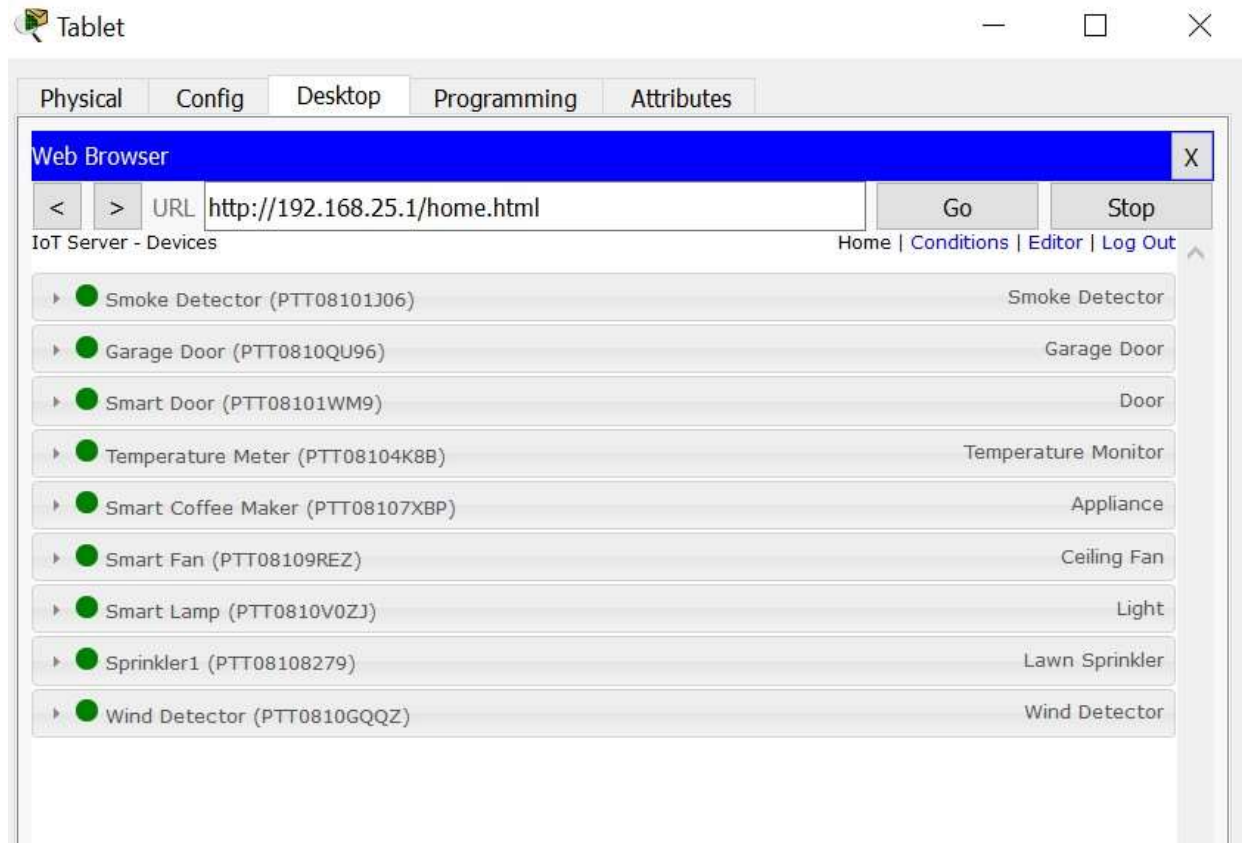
Tablet

Physical | Config | Desktop | Programming | Attributes

Web Browser

X

< > URL http://192.168.25.1/home.html

Go

Stop

IoT Server - Devices

Home | Conditions | Editor | Log Out

Smoke Detector (PTT08101J06)
Smoke Detector

Garage Door (PTT0810QU96)
Garage Door

Smart Door (PTT08101WM9)
Door

Temperature Meter (PTT08104K8B)
Temperature Monitor

Smart Coffee Maker (PTT08107XBP)
Appliance

Smart Fan (PTT08109REZ)
Ceiling Fan

Smart Lamp (PTT0810V0ZJ)
Light

Sprinkler1 (PTT08108279)
Lawn Sprinkler

Wind Detector (PTT0810GQQZ)
Wind Detector